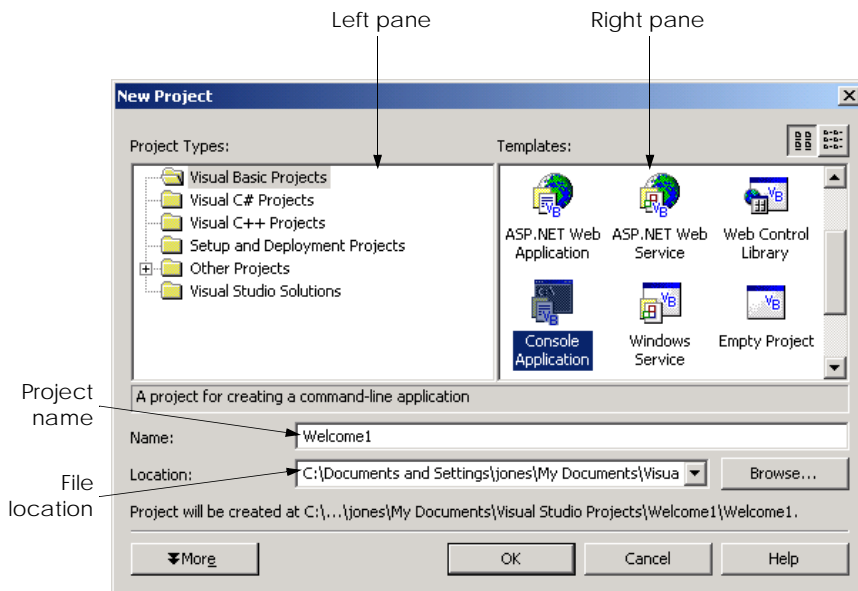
Left pane

Right pane

New Project

Project Types:

Templates:

Visual Basic Projects
Visual C# Projects
Visual C++ Projects
Setup and Deployment Projects
Other Projects
Visual Studio Solutions

ASP.NET Web Application
ASP.NET Web Service
Web Control Library
Console Application
Windows Service
Empty Project

A project for creating a command-line application

Project name

Name: Welcome1

File location

Location: C:\Documents and Settings\jones\My Documents\Visua

Browse...

Project will be created at C:\...\jones\My Documents\Visual Studio Projects\Welcome1\Welcome1.

More

OK

Cancel

Help